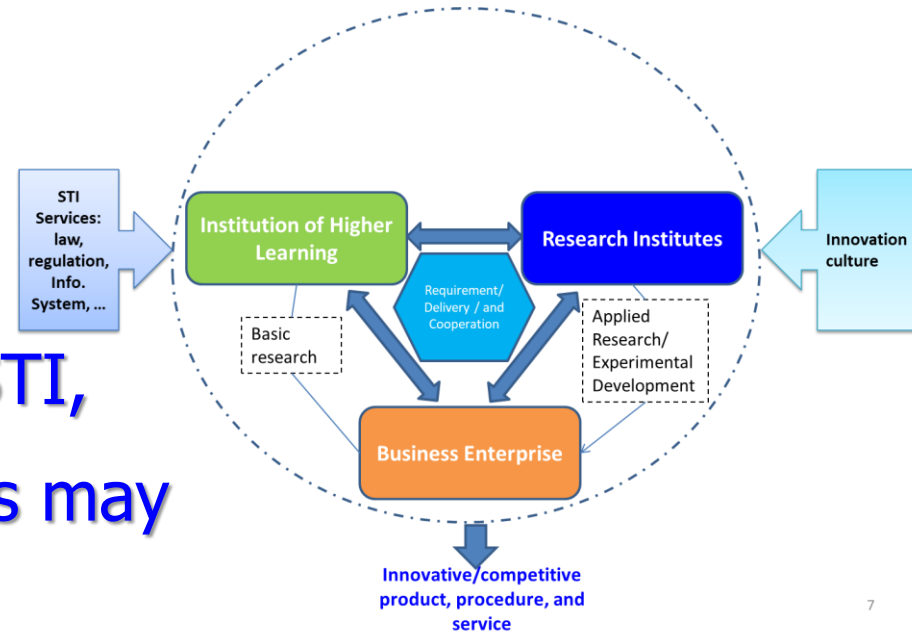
STI Services: law, regulation, Info. System, ...

Institution of Higher Learning

Research Institutes

Innovation culture

Requirement/ Delivery / and Cooperation

Basic research

Applied Research/ Experimental Development

STI,

s may

Business Enterprise

Innovative/competitive product, procedure, and service

7